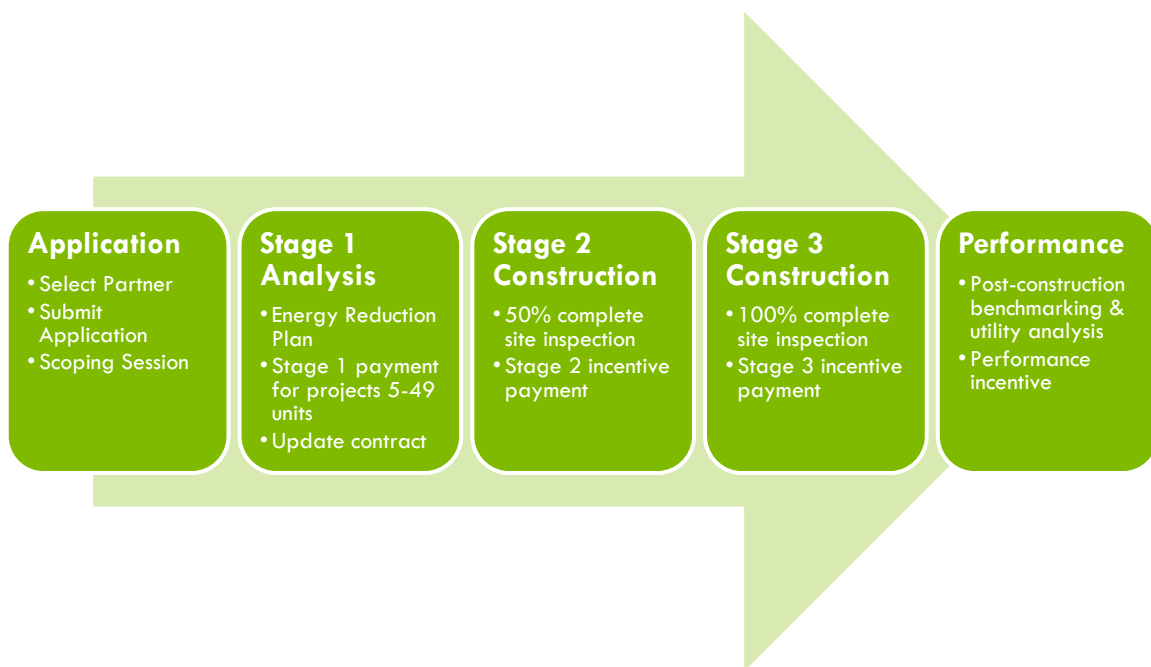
Application
• Select Partner
• Submit Application
• Scoping Session

Stage 1 Analysis
• Energy Reduction Plan
• Stage 1 payment for projects 5-49 units
• Update contract

Stage 2 Construction
• 50% complete site inspection
• Stage 2 incentive payment

Stage 3 Construction
• 100% complete site inspection
• Stage 3 incentive payment

Performance
• Post-construction benchmarking & utility analysis
• Performance incentive